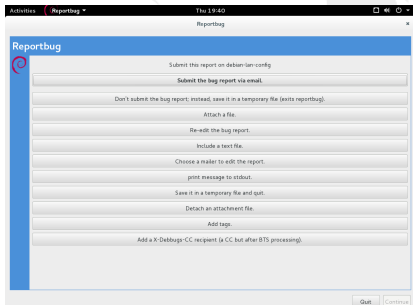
Activities Reportbug ▾ Thu 19:40

Reportbug ×

Reportbug

Submit this report on debian-lan-config.

Submit the bug report via email.

Don't submit the bug report; instead, save it in a temporary file (exits reportbug).

Attach a file.

Re-edit the bug report.

Include a text file.

Choose a mailer to edit the report.

print message to stdout.

Save it in a temporary file and quit.

Detach an attachment file.

Add tags.

Add a X-Debbugs-CC recipient (a CC but after BTS processing).

Quit Continue